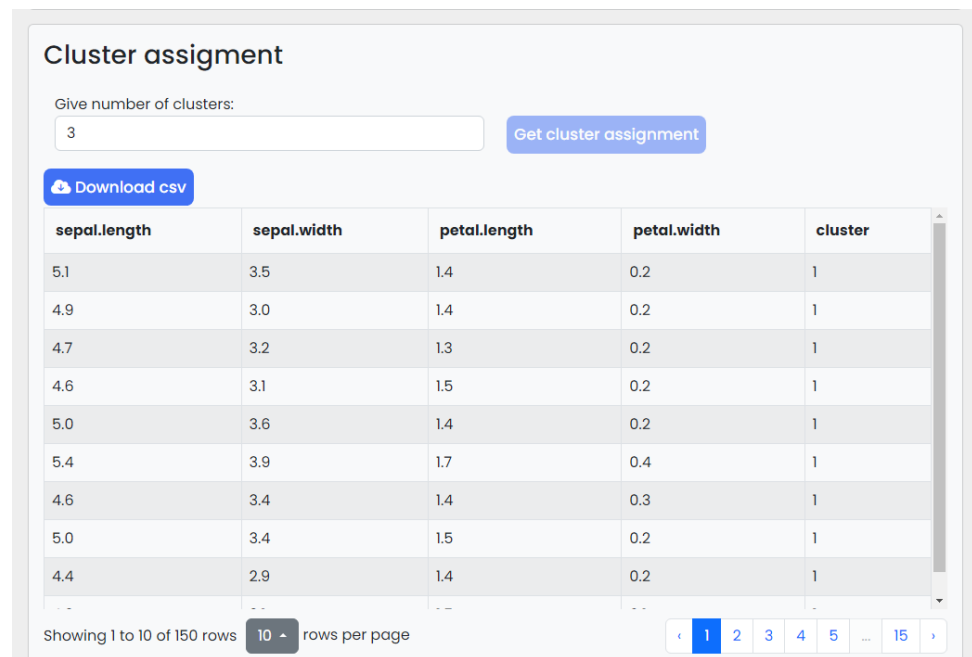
Cluster assigment

Give number of clusters:
3

Get cluster assignment

Download csv

| sepal.length | sepal.width | petal.length | petal.width | cluster |
|---|---|---|---|---|
| 5.1 | 3.5 | 1.4 | 0.2 | 1 |
| 4.9 | 3.0 | 1.4 | 0.2 | 1 |
| 4.7 | 3.2 | 1.3 | 0.2 | 1 |
| 4.6 | 3.1 | 1.5 | 0.2 | 1 |
| 5.0 | 3.6 | 1.4 | 0.2 | 1 |
| 5.4 | 3.9 | 1.7 | 0.4 | 1 |
| 4.6 | 3.4 | 1.4 | 0.3 | 1 |
| 5.0 | 3.4 | 1.5 | 0.2 | 1 |
| 4.4 | 2.9 | 1.4 | 0.2 | 1 |
| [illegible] | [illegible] | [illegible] | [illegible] | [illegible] |

Showing 1 to 10 of 150 rows 10 rows per page

‹ 1 2 3 4 5 ... 15 ›